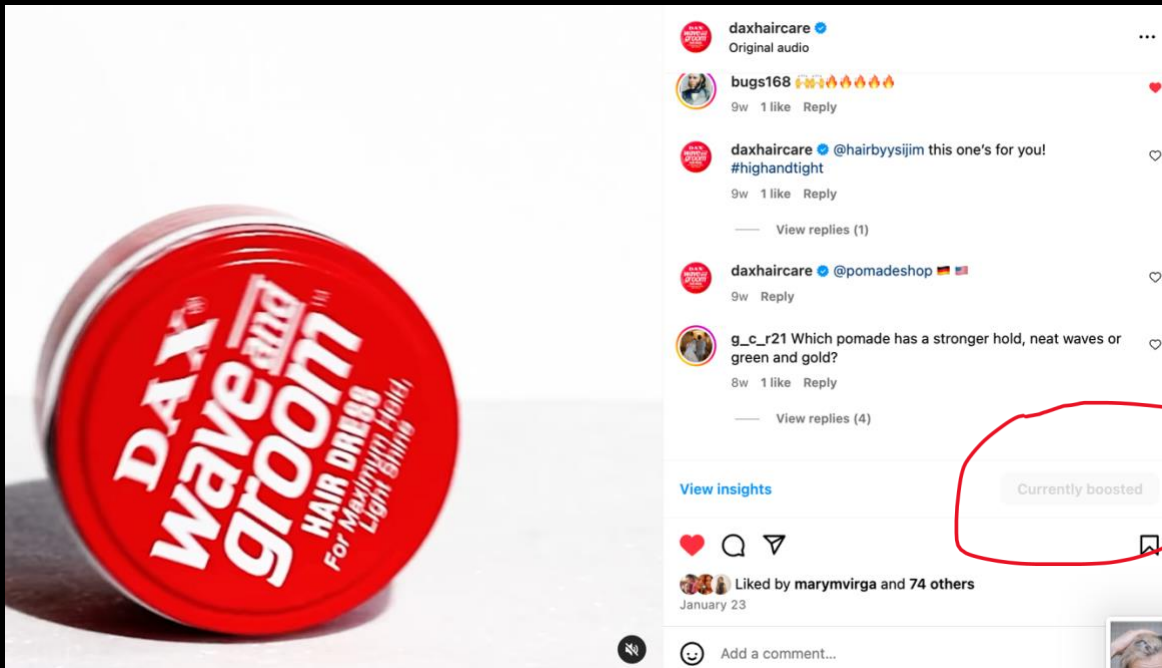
DAX® wave and groom™ HAIR DRESS For Maximum Hold, Light Shine

daxhaircare
Original audio

bugs168 🙌🙌🔥🔥🔥🔥🔥
9w 1 like Reply

daxhaircare @hairbyysijim this one's for you! #highandtight
9w 1 like Reply

View replies (1)

daxhaircare @pomadeshop 🇩🇪 🇺🇸
9w Reply

g_c_r21 Which pomade has a stronger hold, neat waves or green and gold?
8w 1 like Reply

View replies (4)

View insights

Currently boosted

Liked by marymvirga and 74 others
January 23

Add a comment...